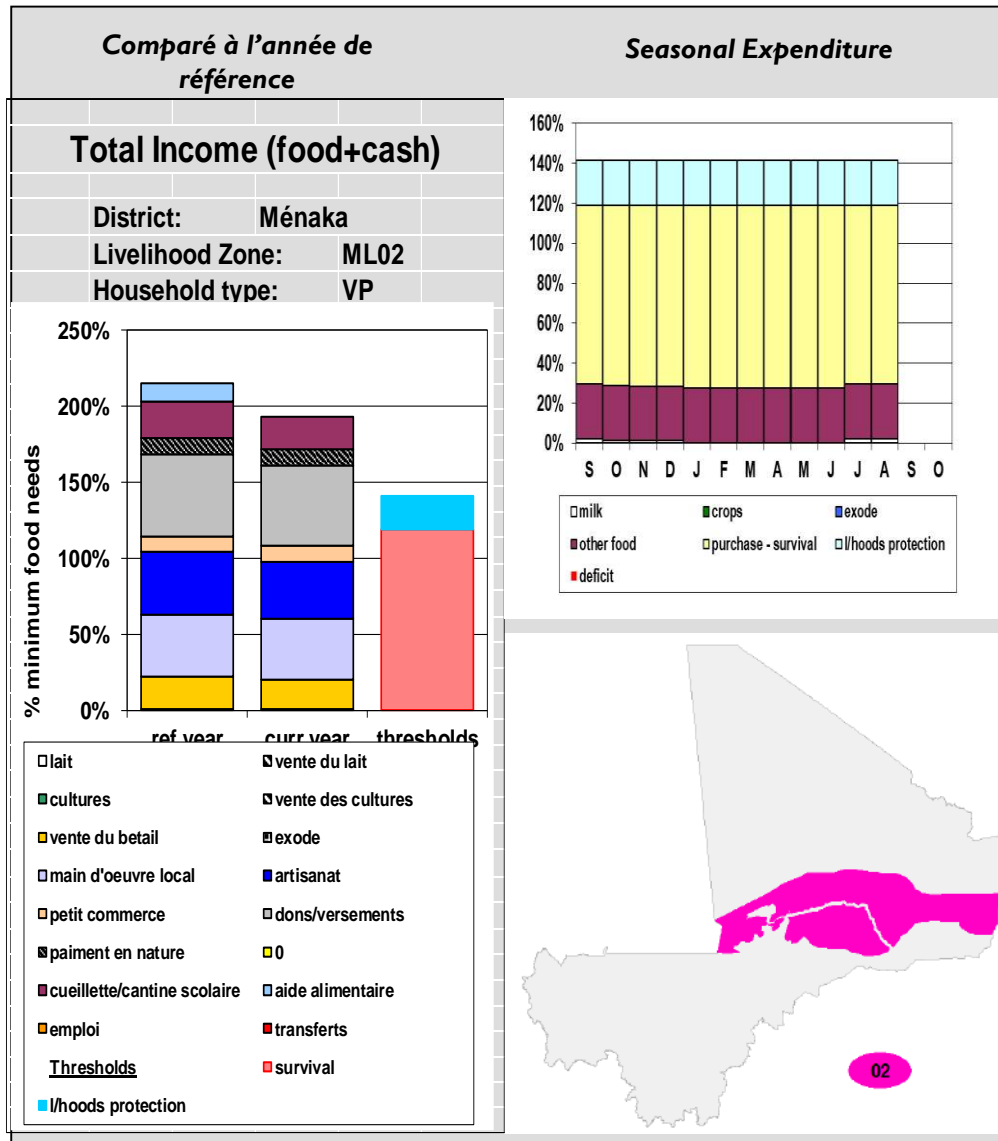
Comparé à l'année de référence

Seasonal Expenditure

Total Income (food+cash)

District: Ménaka
Livelihood Zone: ML02
Household type: VP

250%
200%
150%
100%
50%
0%

% minimum food needs

ref year
curr year
thresholds

lait
vente du lait
cultures
vente des cultures
vente du betail
exode
main d'oeuvre local
artisanat
petit commerce
dons/versements
paiment en nature
0
cueillette/cantine scolaire
aide alimentaire
emploi
transferts
Thresholds
survival
l/hoods protection

160%
140%
120%
100%
80%
60%
40%
20%
0%

S O N D J F M A M J J A S O

milk
crops
exode
other food
purchase - survival
l/hoods protection
deficit

02